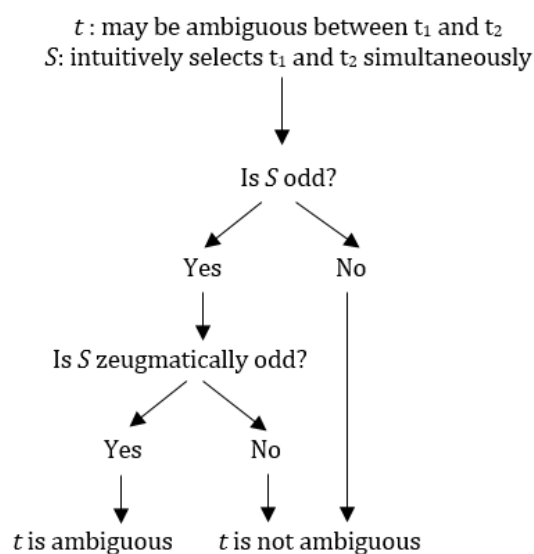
$t$ : may be ambiguous between $t_1$ and $t_2$
$S$: intuitively selects $t_1$ and $t_2$ simultaneously

Is $S$ odd?

Yes

No

Is $S$ zeugmatically odd?

Yes

No

$t$ is ambiguous

$t$ is not ambiguous